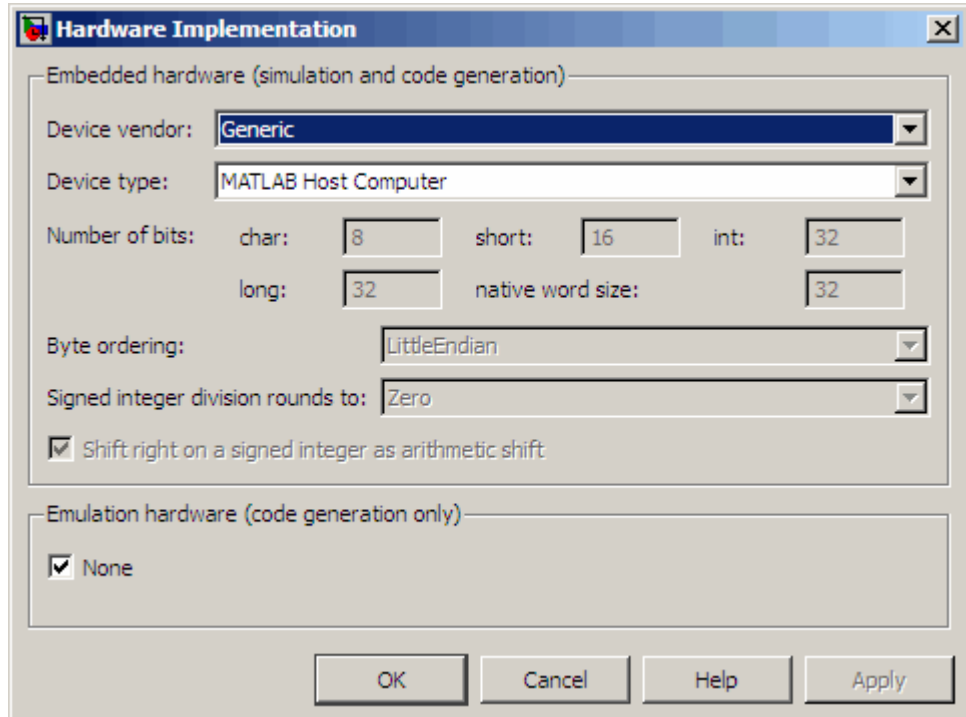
Hardware Implementation

Embedded hardware (simulation and code generation)

Device vendor: Generic

Device type: MATLAB Host Computer

Number of bits: char: 8 short: 16 int: 32

long: 32 native word size: 32

Byte ordering: LittleEndian

Signed integer division rounds to: Zero

Shift right on a signed integer as arithmetic shift

Emulation hardware (code generation only)

None

OK Cancel Help Apply